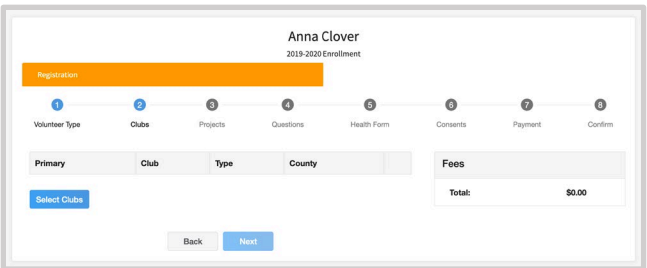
Anna Clover
2019-2020 Enrollment

Registration

1 Volunteer Type
2 Clubs
3 Projects
4 Questions
5 Health Form
6 Consents
7 Payment
8 Confirm

| Primary | Club | Type | County | |
|---|---|---|---|---|

Select Clubs

| Fees | |
|---|---|
| Total: | $0.00 |

Back
Next